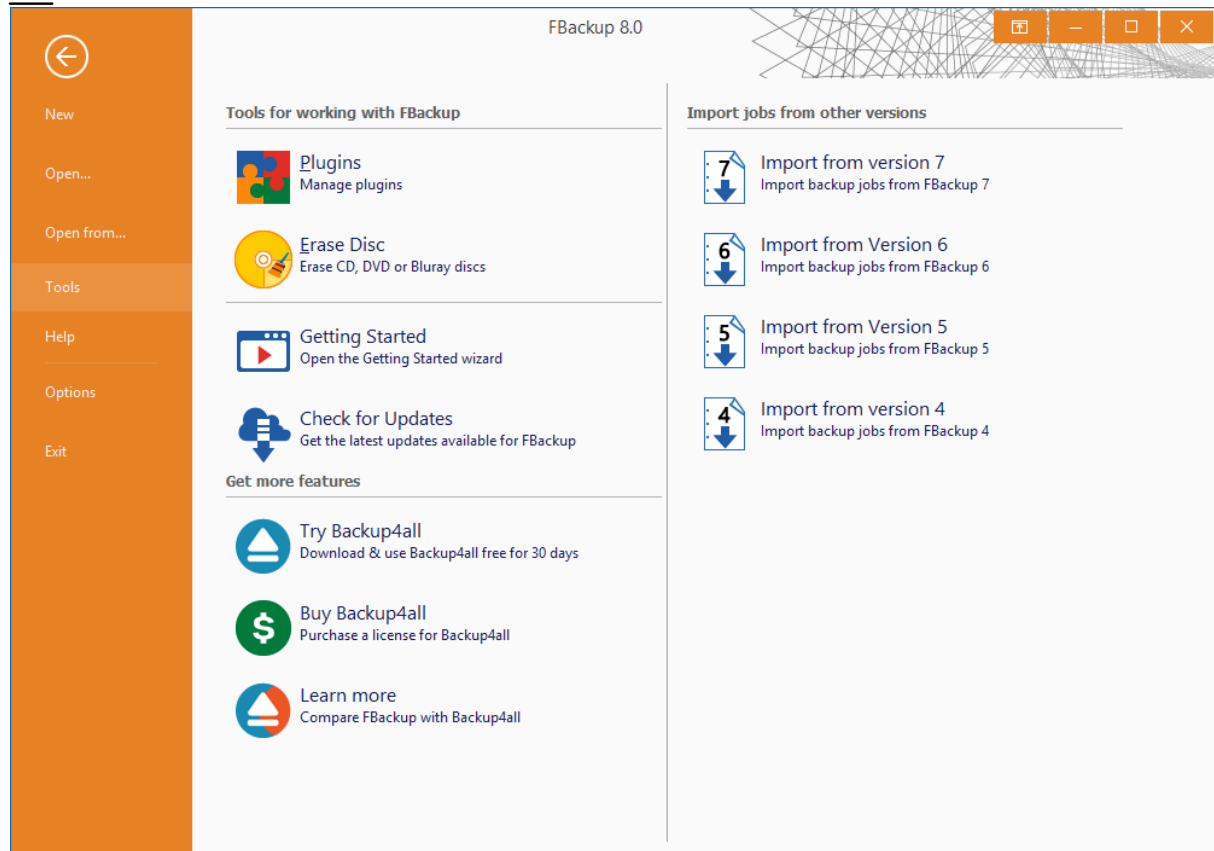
FBackup 8.0

New

Open...

Open from...

Tools

Help

Options

Exit

Tools for working with FBackup

Plugins
Manage plugins

Erase Disc
Erase CD, DVD or Bluray discs

Getting Started
Open the Getting Started wizard

Check for Updates
Get the latest updates available for FBackup

Get more features

Try Backup4all
Download & use Backup4all free for 30 days

Buy Backup4all
Purchase a license for Backup4all

Learn more
Compare FBackup with Backup4all

Import jobs from other versions

7
Import from version 7
Import backup jobs from FBackup 7

6
Import from Version 6
Import backup jobs from FBackup 6

5
Import from Version 5
Import backup jobs from FBackup 5

4
Import from version 4
Import backup jobs from FBackup 4